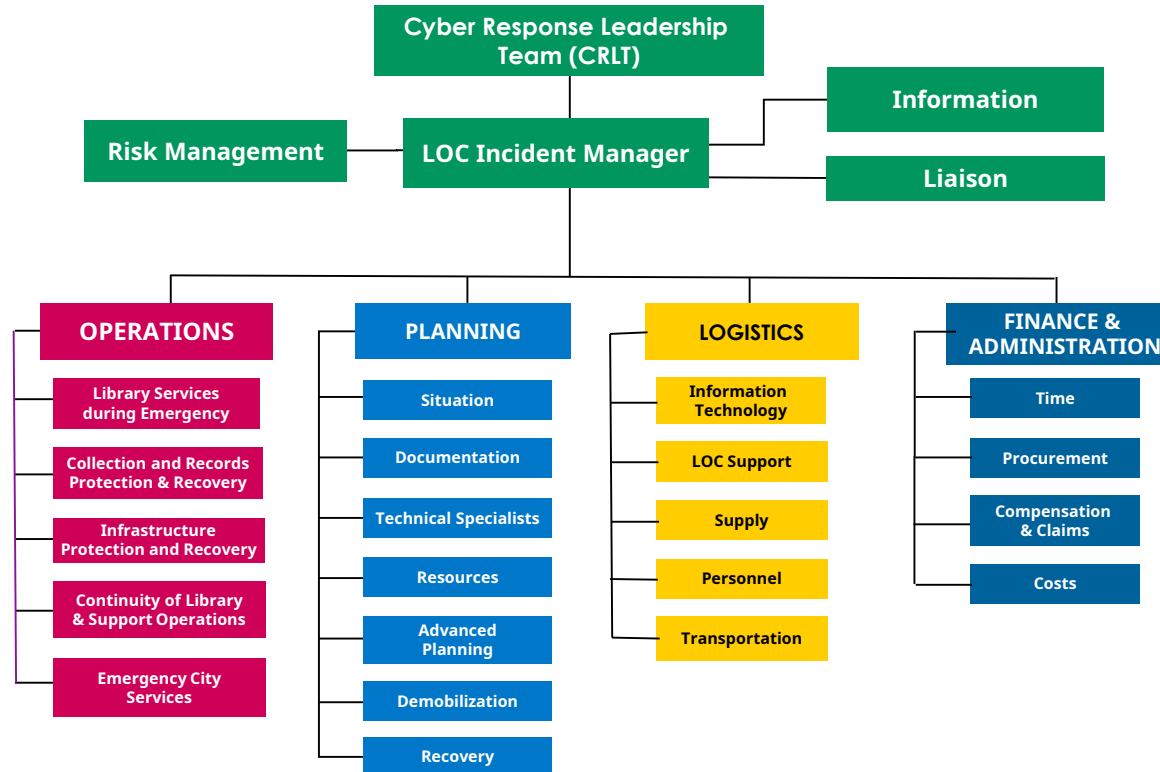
Cyber Response Leadership Team (CRLT)

Risk Management

LOC Incident Manager

Information

Liaison

OPERATIONS

Library Services during Emergency

Collection and Records Protection & Recovery

Infrastructure Protection and Recovery

Continuity of Library & Support Operations

Emergency City Services

PLANNING

Situation

Documentation

Technical Specialists

Resources

Advanced Planning

Demobilization

Recovery

LOGISTICS

Information Technology

LOC Support

Supply

Personnel

Transportation

FINANCE & ADMINISTRATION

Time

Procurement

Compensation & Claims

Costs